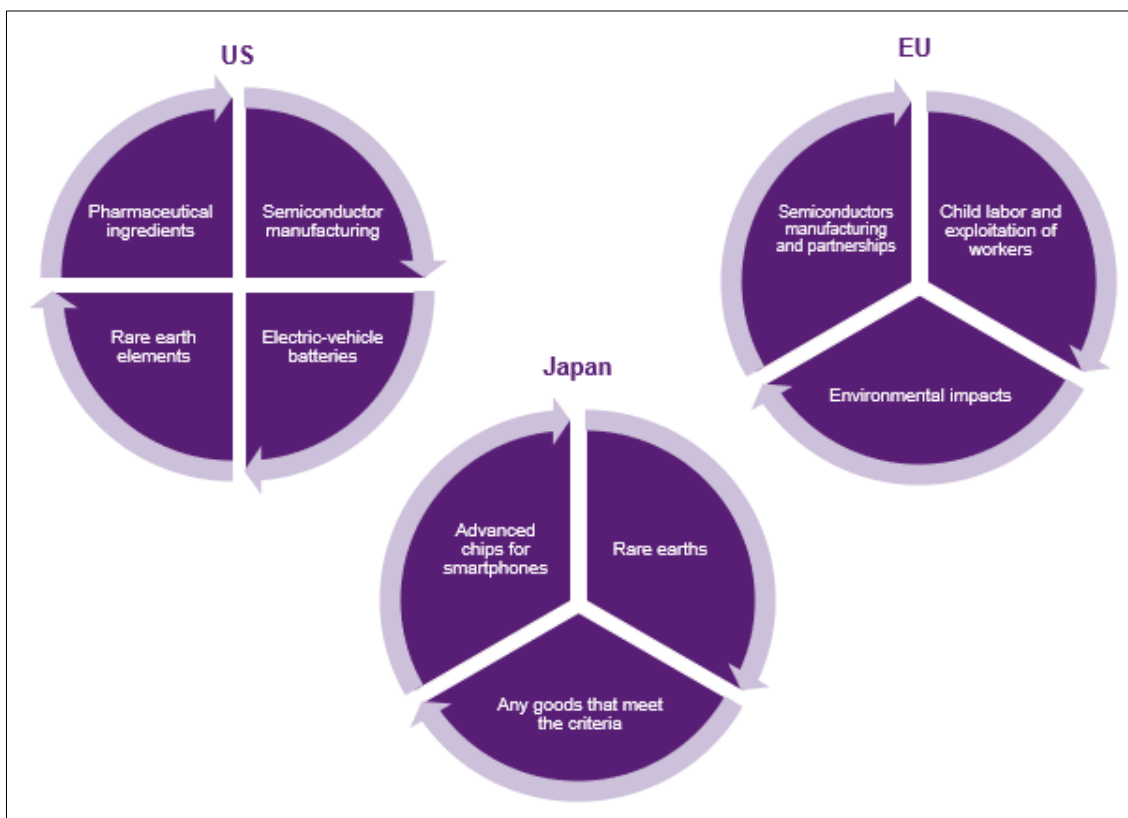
US

Pharmaceutical ingredients

Semiconductor manufacturing

Rare earth elements

Electric-vehicle batteries

EU

Semiconductors manufacturing and partnerships

Child labor and exploitation of workers

Environmental impacts

Japan

Advanced chips for smartphones

Rare earths

Any goods that meet the criteria